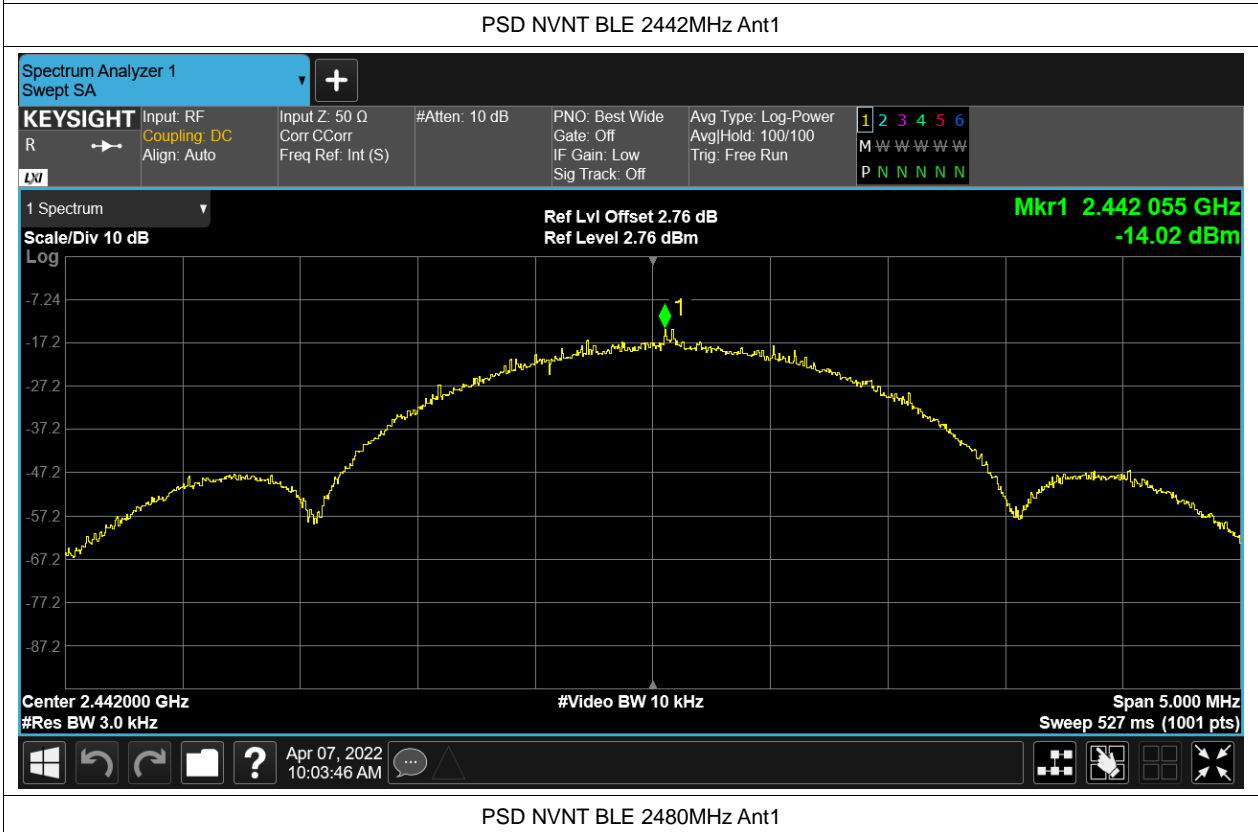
PSD NVNT BLE 2442MHz Ant1

Spectrum Analyzer 1
Swept SA

KEYSIGHT
R
LXI

Input: RF
Coupling: DC
Align: Auto

Input Z: 50 Ω
Corr CCorr
Freq Ref: Int (S)

#Atten: 10 dB

PNO: Best Wide
Gate: Off
IF Gain: Low
Sig Track: Off

Avg Type: Log-Power
Avg|Hold: 100/100
Trig: Free Run

1 2 3 4 5 6
M W W W W W
P N N N N N

1 Spectrum
Scale/Div 10 dB
Log

Ref Lvl Offset 2.76 dB
Ref Level 2.76 dBm

Mkr1 2.442 055 GHz
-14.02 dBm

-7.24
-17.2
-27.2
-37.2
-47.2
-57.2
-67.2
-77.2
-87.2

1

Center 2.442000 GHz
#Res BW 3.0 kHz

#Video BW 10 kHz

Span 5.000 MHz
Sweep 527 ms (1001 pts)

Apr 07, 2022
10:03:46 AM

PSD NVNT BLE 2480MHz Ant1